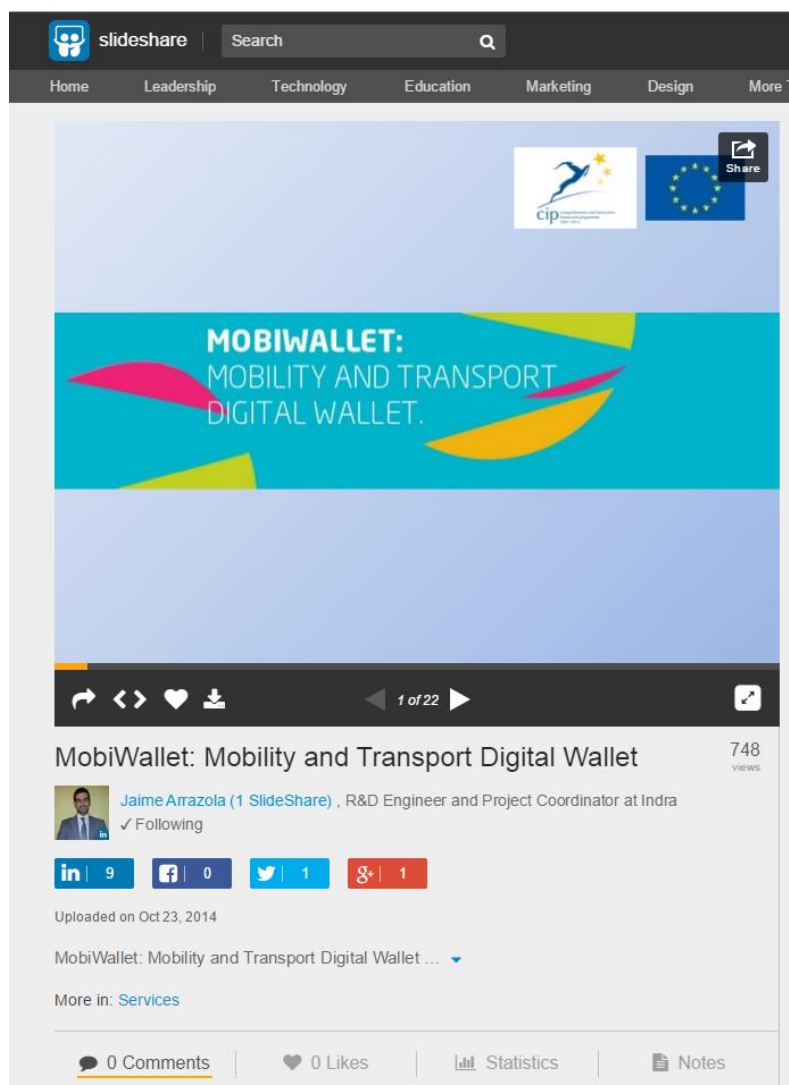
slideshare Search

Home Leadership Technology Education Marketing Design More

Share

cip

MOBIWALLET:
MOBILITY AND TRANSPORT DIGITAL WALLET.

1 of 22

MobiWallet: Mobility and Transport Digital Wallet

748 views

Jaime Arrazola (1 SlideShare) , R&D Engineer and Project Coordinator at Indra
✓Following

in 9 f 0 1 g+ 1

Uploaded on Oct 23, 2014

MobiWallet: Mobility and Transport Digital Wallet ...

More in: Services

0 Comments 0 Likes Statistics Notes